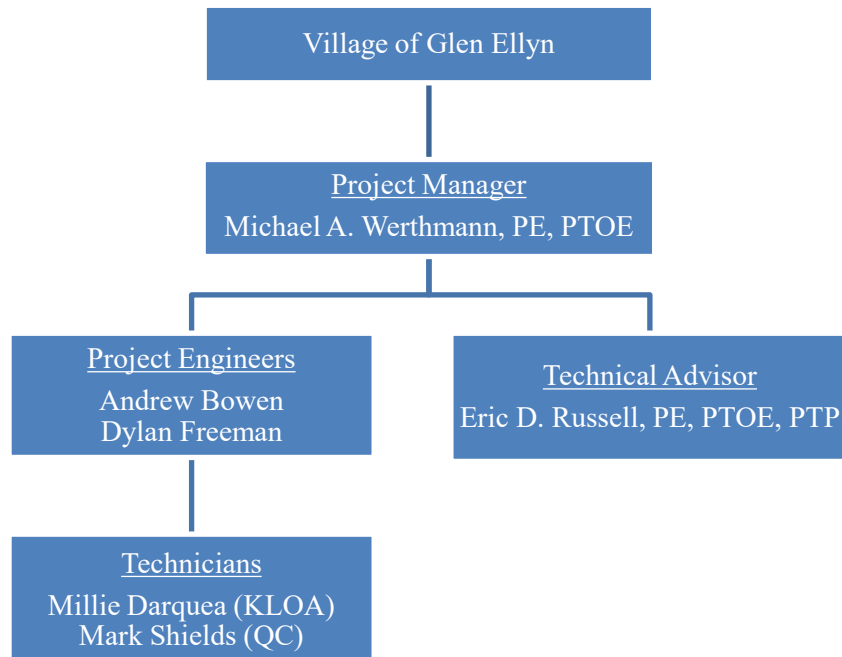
Village of Glen Ellyn

Project Manager
Michael A. Werthmann, PE, PTOE

Project Engineers
Andrew Bowen
Dylan Freeman

Technical Advisor
Eric D. Russell, PE, PTOE, PTP

Technicians
Millie Darquea (KLOA)
Mark Shields (QC)